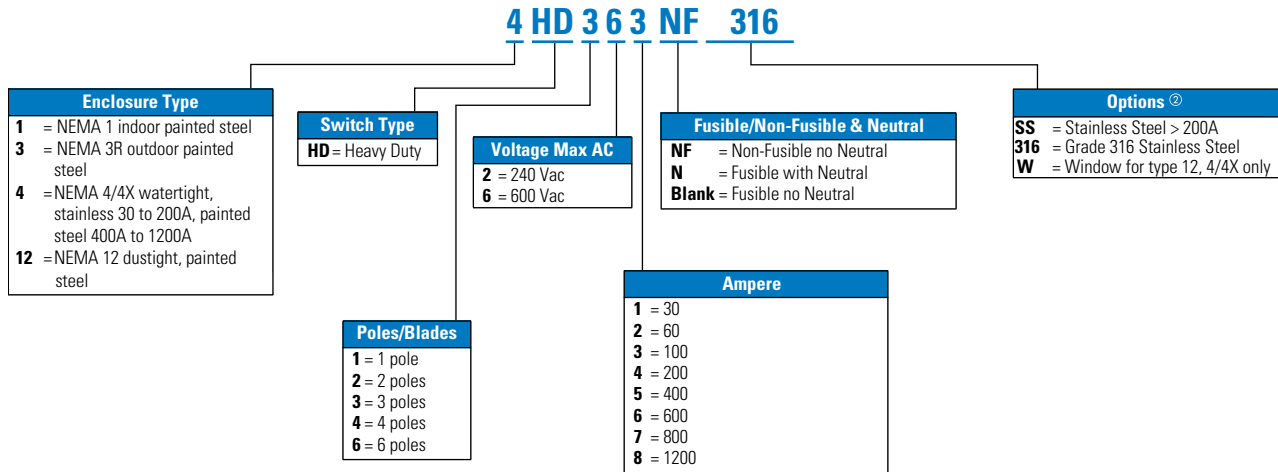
4 HD 3 6 3 NF 316

Enclosure Type
1 = NEMA 1 indoor painted steel
3 = NEMA 3R outdoor painted steel
4 = NEMA 4/4X watertight, stainless 30 to 200A, painted steel 400A to 1200A
12 = NEMA 12 dustight, painted steel

Switch Type
HD = Heavy Duty

Voltage Max AC
2 = 240 Vac
6 = 600 Vac

Fusible/Non-Fusible & Neutral
NF = Non-Fusible no Neutral
N = Fusible with Neutral
Blank = Fusible no Neutral

Options ②
SS = Stainless Steel > 200A
316 = Grade 316 Stainless Steel
W = Window for type 12, 4/4X only

Poles/Blades
1 = 1 pole
2 = 2 poles
3 = 3 poles
4 = 4 poles
6 = 6 poles

Ampere
1 = 30
2 = 60
3 = 100
4 = 200
5 = 400
6 = 600
7 = 800
8 = 1200